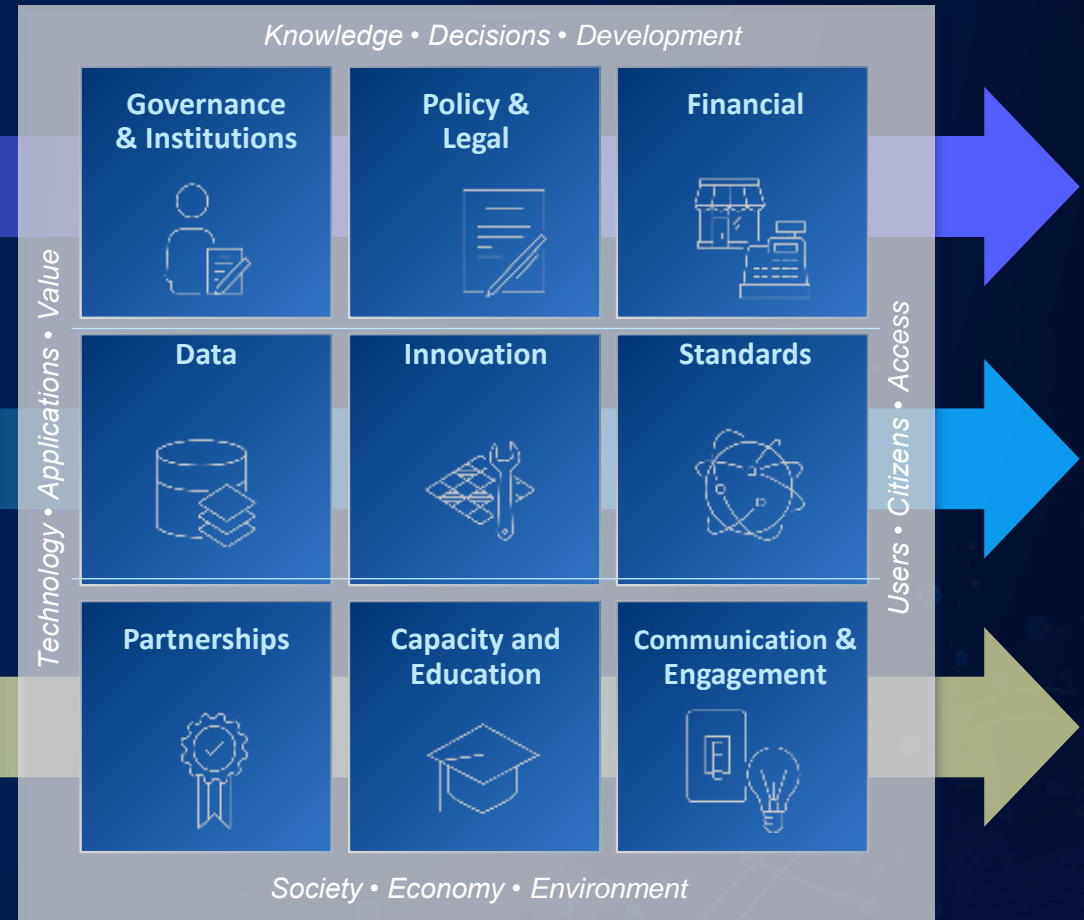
Knowledge • Decisions • Development

Technology • Applications • Value

Governance & Institutions

Policy & Legal

Financial

Data

Innovation

Standards

Partnerships

Capacity and Education

Communication & Engagement

Users • Citizens • Access

Society • Economy • Environment